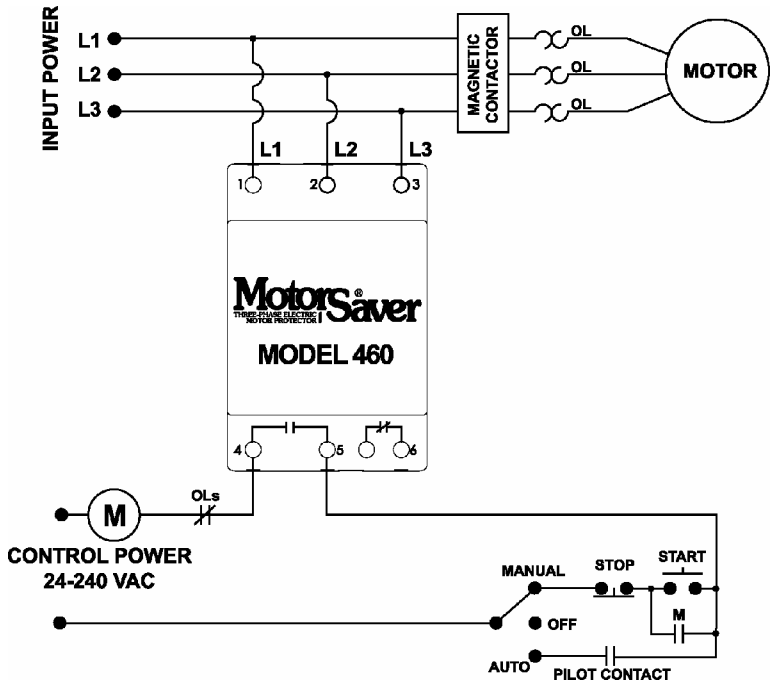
INPUT POWER

L1
L2
L3

MAGNETIC CONTACTOR

OL
OL
OL

MOTOR

L1
L2
L3

1
2
3

MotorSaver®
THREE-PHASE ELECTRIC MOTOR PROTECTOR

MODEL 460

4
5
6

M

OLs

CONTROL POWER
24-240 VAC

MANUAL
STOP
START

M

OFF

AUTO
PILOT CONTACT